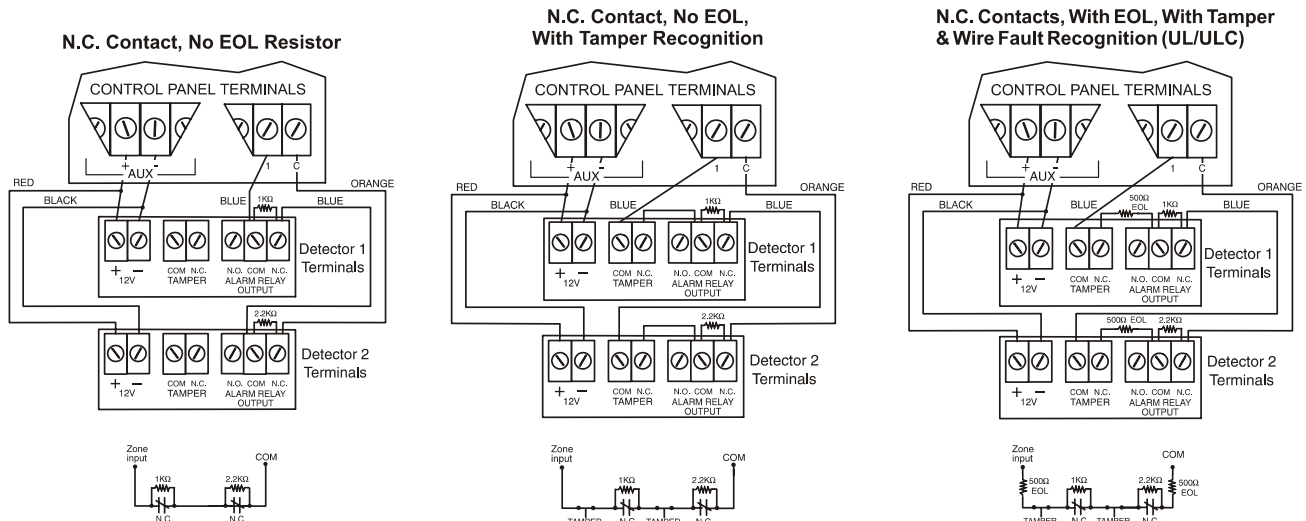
N.C. Contact, No EOL Resistor

CONTROL PANEL TERMINALS

+ AUX -

1 C

RED BLACK BLUE 1KΩ BLUE ORANGE

+ − 12V COM N.C. TAMPER N.O. COM N.C. ALARM RELAY OUTPUT

Detector 1 Terminals

2.2KΩ

+ − 12V COM N.C. TAMPER N.O. COM N.C. ALARM RELAY OUTPUT

Detector 2 Terminals

Zone input 1KΩ 2.2KΩ COM N.C N.C

N.C. Contact, No EOL, With Tamper Recognition

CONTROL PANEL TERMINALS

+ AUX -

1 C

RED BLACK BLUE 1KΩ BLUE ORANGE

+ − 12V COM N.C. TAMPER N.O. COM N.C. ALARM RELAY OUTPUT

Detector 1 Terminals

2.2KΩ

+ − 12V COM N.C. TAMPER N.O. COM N.C. ALARM RELAY OUTPUT

Detector 2 Terminals

Zone input 1KΩ 2.2KΩ COM TAMPER N.C. TAMPER N.C.

N.C. Contacts, With EOL, With Tamper & Wire Fault Recognition (UL/ULC)

CONTROL PANEL TERMINALS

+ AUX -

1 C

RED BLACK BLUE 500Ω EOL 1KΩ BLUE ORANGE

+ − 12V COM N.C. TAMPER N.O. COM N.C. ALARM RELAY OUTPUT

Detector 1 Terminals

500Ω EOL 2.2KΩ

+ − 12V COM N.C. TAMPER N.O. COM N.C. ALARM RELAY OUTPUT

Detector 2 Terminals

Zone input 500Ω EOL 1KΩ 2.2KΩ COM 500Ω EOL TAMPER N.C. TAMPER N.C.